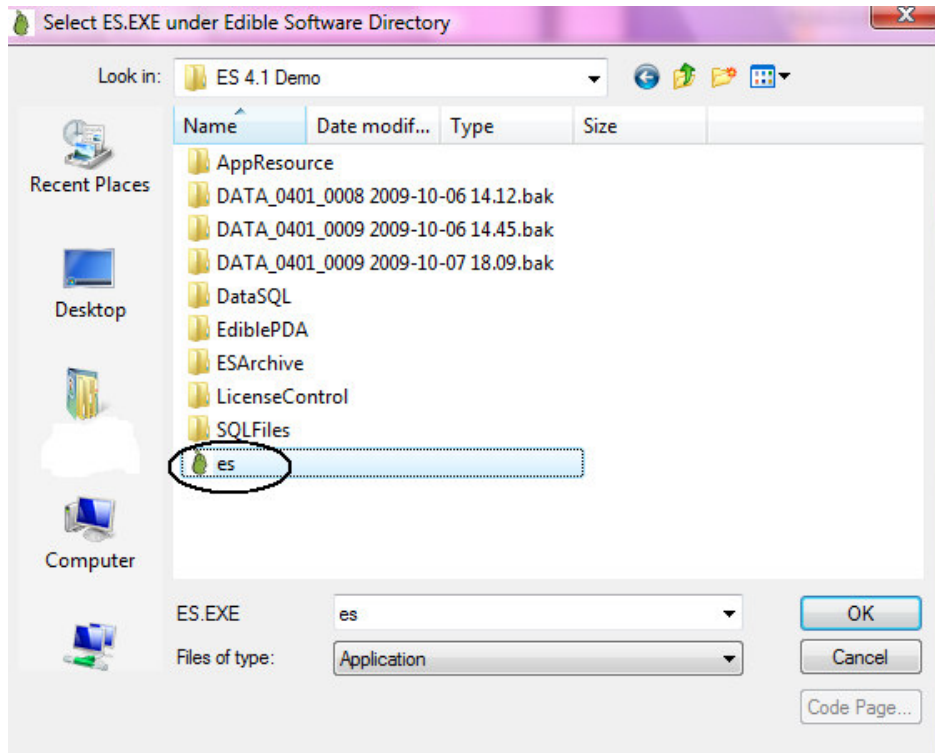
Select ES.EXE under Edible Software Directory

Look in: ES 4.1 Demo

Recent Places

Desktop

Computer

| Name | Date modif... | Type | Size |
|---|---|---|---|
| AppResource | | | |
| DATA_0401_0008 2009-10-06 14.12.bak | | | |
| DATA_0401_0009 2009-10-06 14.45.bak | | | |
| DATA_0401_0009 2009-10-07 18.09.bak | | | |
| DataSQL | | | |
| EdiblePDA | | | |
| ESArchive | | | |
| LicenseControl | | | |
| SQLFiles | | | |
| es | | | |

ES.EXE es

Files of type: Application

OK

Cancel

Code Page...